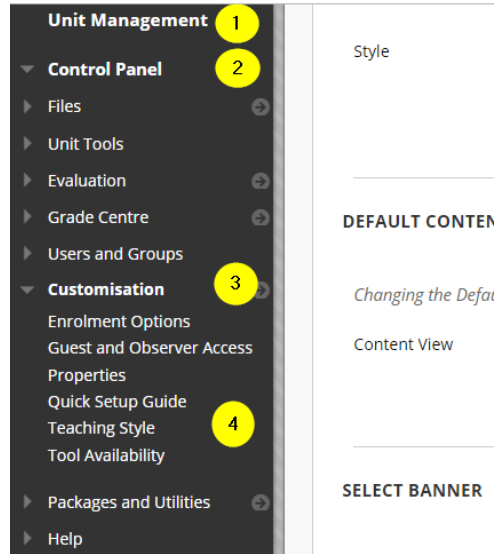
Unit Management 1

Control Panel 2

Files

Unit Tools

Evaluation

Grade Centre

Users and Groups

Customisation 3

Enrolment Options

Guest and Observer Access

Properties

Quick Setup Guide

Teaching Style 4

Tool Availability

Packages and Utilities

Help

Style

DEFAULT CONTEN

Changing the Defau

Content View

SELECT BANNER